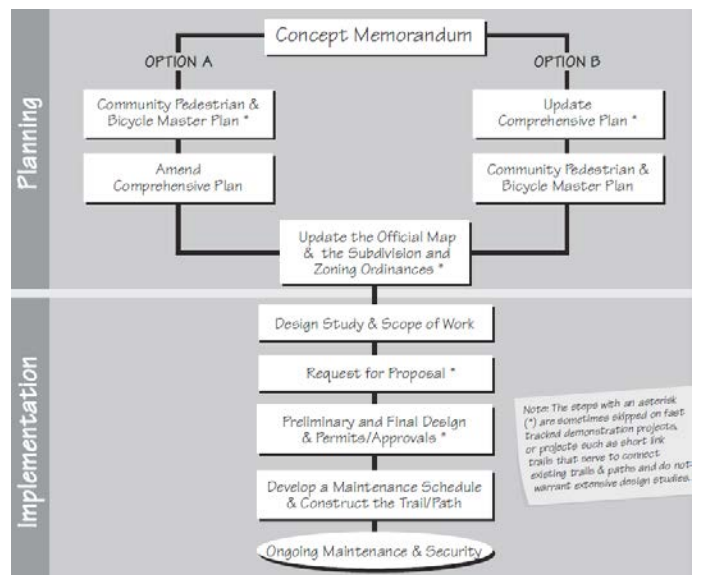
Planning

Concept Memorandum

OPTION A

Community Pedestrian & Bicycle Master Plan *

Amend Comprehensive Plan

OPTION B

Update Comprehensive Plan *

Community Pedestrian & Bicycle Master Plan

Update the Official Map & the Subdivision and Zoning Ordinances *

Implementation

Design Study & Scope of Work

Request for Proposal *

Preliminary and Final Design & Permits/Approvals *

Develop a Maintenance Schedule & Construct the Trail/Path

Ongoing Maintenance & Security

Note: The steps with an asterisk (*) are sometimes skipped on fast tracked demonstration projects, or projects such as short link trails that serve to connect existing trails & paths and do not warrant extensive design studies.